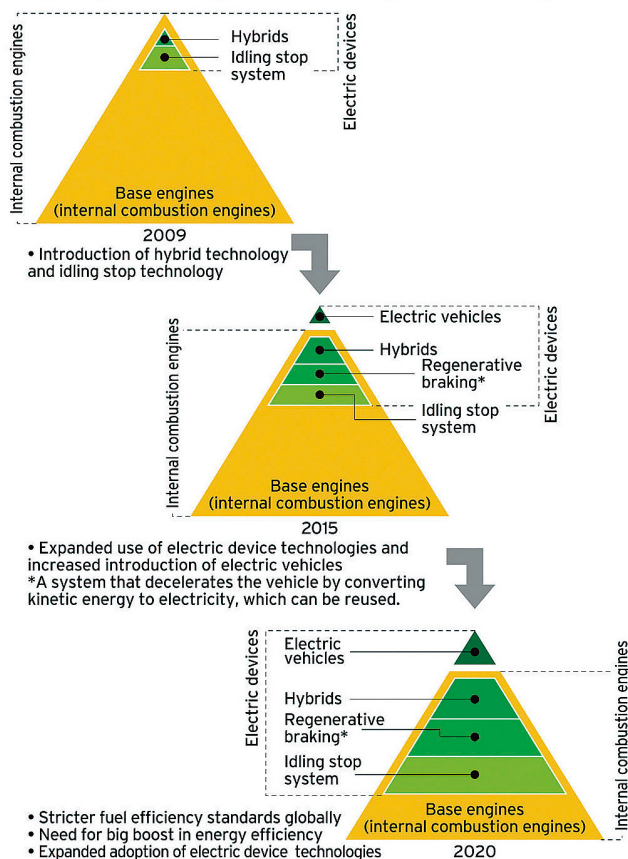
Internal combustion engines

Hybrids

Idling stop system

Electric devices

Base engines (internal combustion engines)

2009

• Introduction of hybrid technology and idling stop technology

Internal combustion engines

Electric vehicles

Hybrids

Regenerative braking*

Idling stop system

Electric devices

Base engines (internal combustion engines)

2015

• Expanded use of electric device technologies and increased introduction of electric vehicles
*A system that decelerates the vehicle by converting kinetic energy to electricity, which can be reused.

Electric devices

Electric vehicles

Hybrids

Regenerative braking*

Idling stop system

Internal combustion engines

Base engines (internal combustion engines)

• Stricter fuel efficiency standards globally
• Need for big boost in energy efficiency
• Expanded adoption of electric device technologies

2020